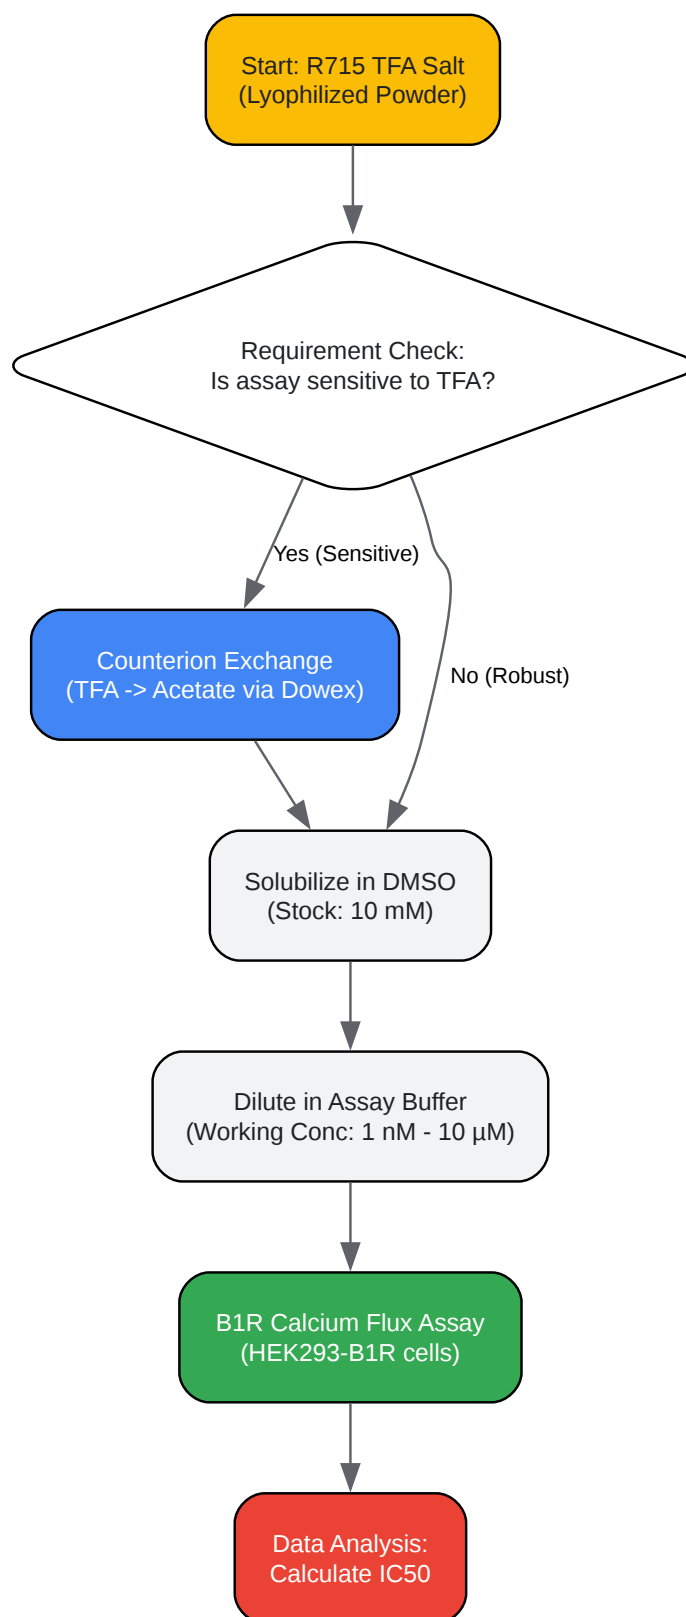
Start: R715 TFA Salt
(Lyophilized Powder)

Requirement Check:
Is assay sensitive to TFA?

Yes (Sensitive)

No (Robust)

Counterion Exchange
(TFA -> Acetate via Dowex)

Solubilize in DMSO
(Stock: 10 mM)

Dilute in Assay Buffer
(Working Conc: 1 nM - 10 μM)

B1R Calcium Flux Assay
(HEK293-B1R cells)

Data Analysis:
Calculate IC50